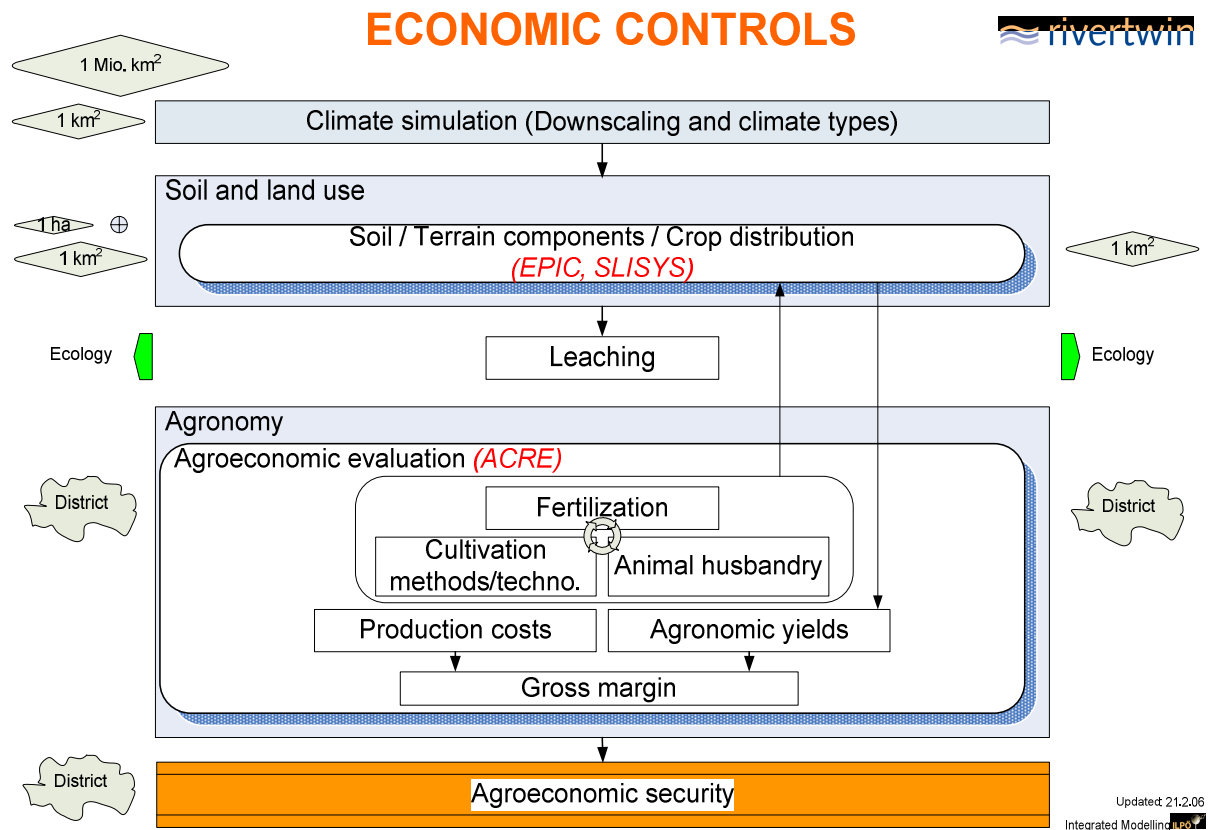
ECONOMIC CONTROLS

rivertwin

1 Mio. km$^2$

1 km$^2$

Climate simulation (Downscaling and climate types)

Soil and land use

1 ha

$\oplus$

1 km$^2$

Soil / Terrain components / Crop distribution
(EPIC, SLISYS)

1 km$^2$

Ecology

Leaching

Ecology

Agronomy

Agroeconomic evaluation (ACRE)

District

Fertilization

District

Cultivation methods/techno.

Animal husbandry

Production costs

Agronomic yields

Gross margin

District

Agroeconomic security

Updated: 21.2.06

Integrated Modelling